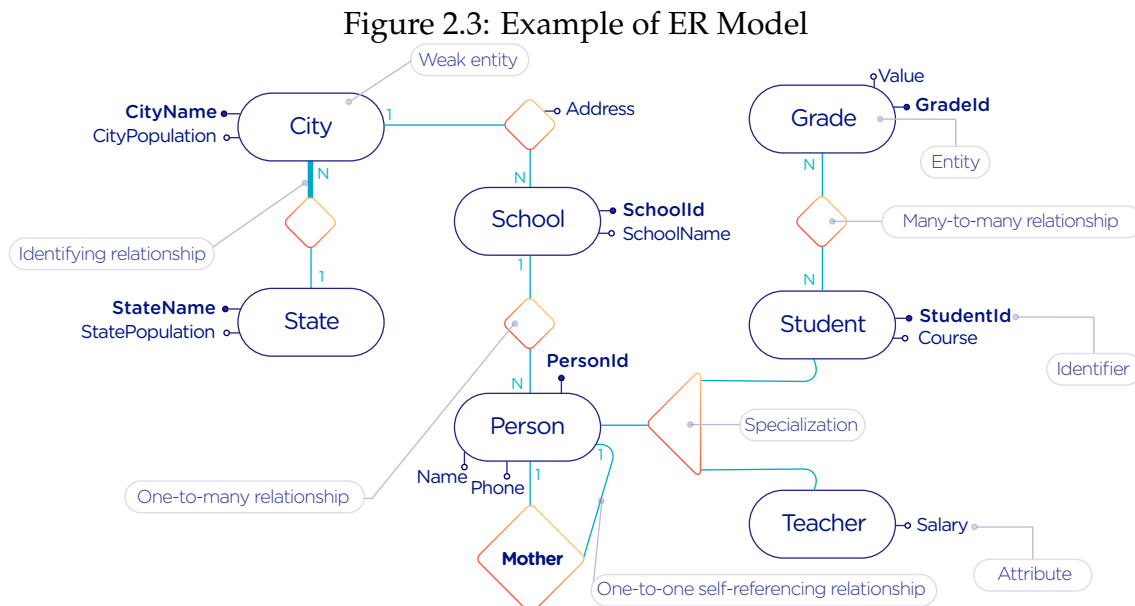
Figure 2.3: Example of ER Model

Weak entity

CityName
CityPopulation
City
1
Address
N
School
SchoolId
SchoolName
Identifying relationship
1
1
StateName
StatePopulation
State

Value
Grade
GradeId
Entity
N
Many-to-many relationship
N
Student
StudentId
Course
Identifier

PersonId
N
Person
Specialization
Name
Phone
1
1
One-to-many relationship
Teacher
Salary
Attribute
Mother
One-to-one self-referencing relationship